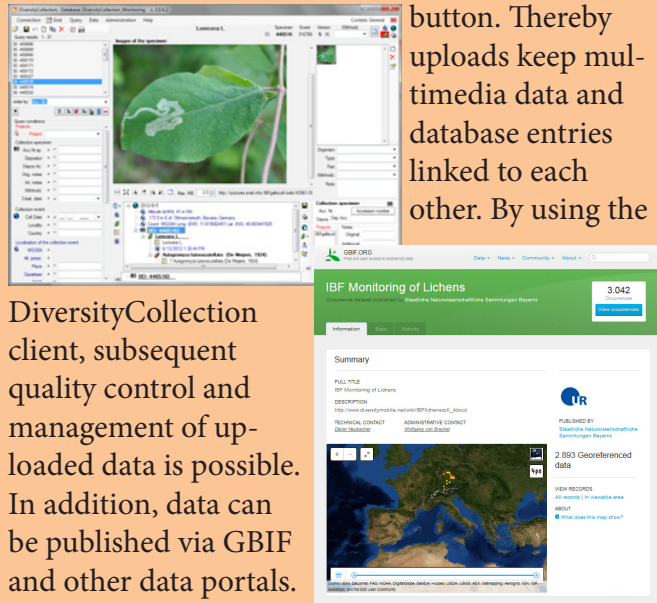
button. Thereby uploads keep multimedia data and database entries linked to each other. By using the

DiversityCollection client, subsequent quality control and management of uploaded data is possible. In addition, data can be published via GBIF and other data portals.

Lonicera L.

Images of the specimen

GBIF.ORG

Data News Community About

IBF Monitoring of Lichens

3.042 Occurrences

View occurrences

Information Data Activity

Summary

FULL TITLE
IBF Monitoring of Lichens

DESCRIPTION

TECHNICAL CONTACT

ADMINISTRATIVE CONTACT

PUBLISHED BY
Staatliche Naturwissenschaftliche Sammlungen Bayerns

2.893 Georeferenced data

VIEW RECORDS
All records | In viewable area

ABOUT
What does this map show?